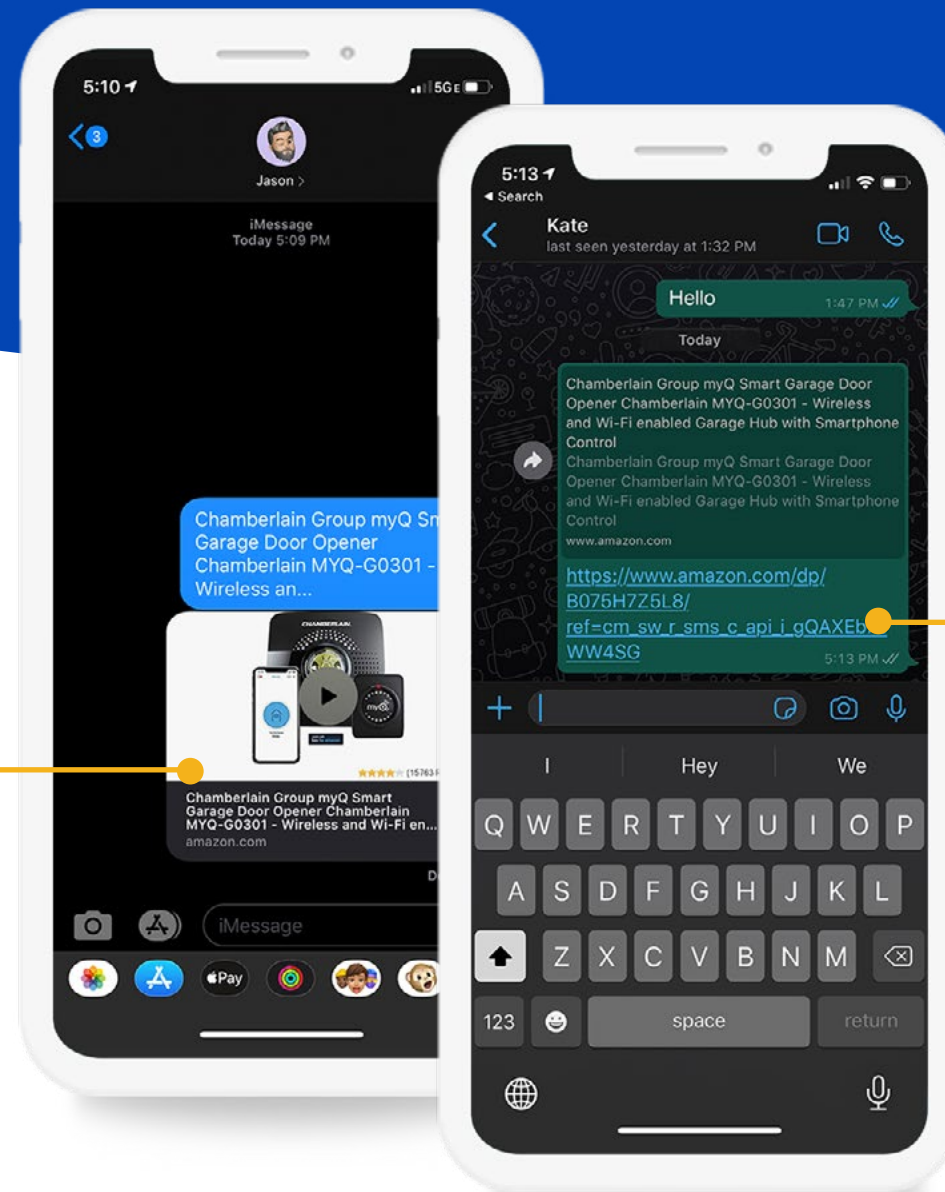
5:10
5GE
3
Jason >
iMessage
Today 5:09 PM

Chamberlain Group myQ Sm Garage Door Opener Chamberlain MYQ-G0301 - Wireless an...

CHAMBERLAIN
(15763
Chamberlain Group myQ Smart Garage Door Opener Chamberlain MYQ-G0301 - Wireless and Wi-Fi en...
amazon.com
D

iMessage
Pay

5:13
◂ Search
Kate
last seen yesterday at 1:32 PM

Hello
1:47 PM

Today

Chamberlain Group myQ Smart Garage Door Opener Chamberlain MYQ-G0301 - Wireless and Wi-Fi enabled Garage Hub with Smartphone Control
Chamberlain Group myQ Smart Garage Door Opener Chamberlain MYQ-G0301 - Wireless and Wi-Fi enabled Garage Hub with Smartphone Control
www.amazon.com
https://www.amazon.com/dp/B075H7Z5L8/ref=cm_sw_r_sms_c_api_i_gQAXEb WW4SG
5:13 PM

I | Hey | We
Q W E R T Y U I O P
A S D F G H J K L
Z X C V B N M
123 space return